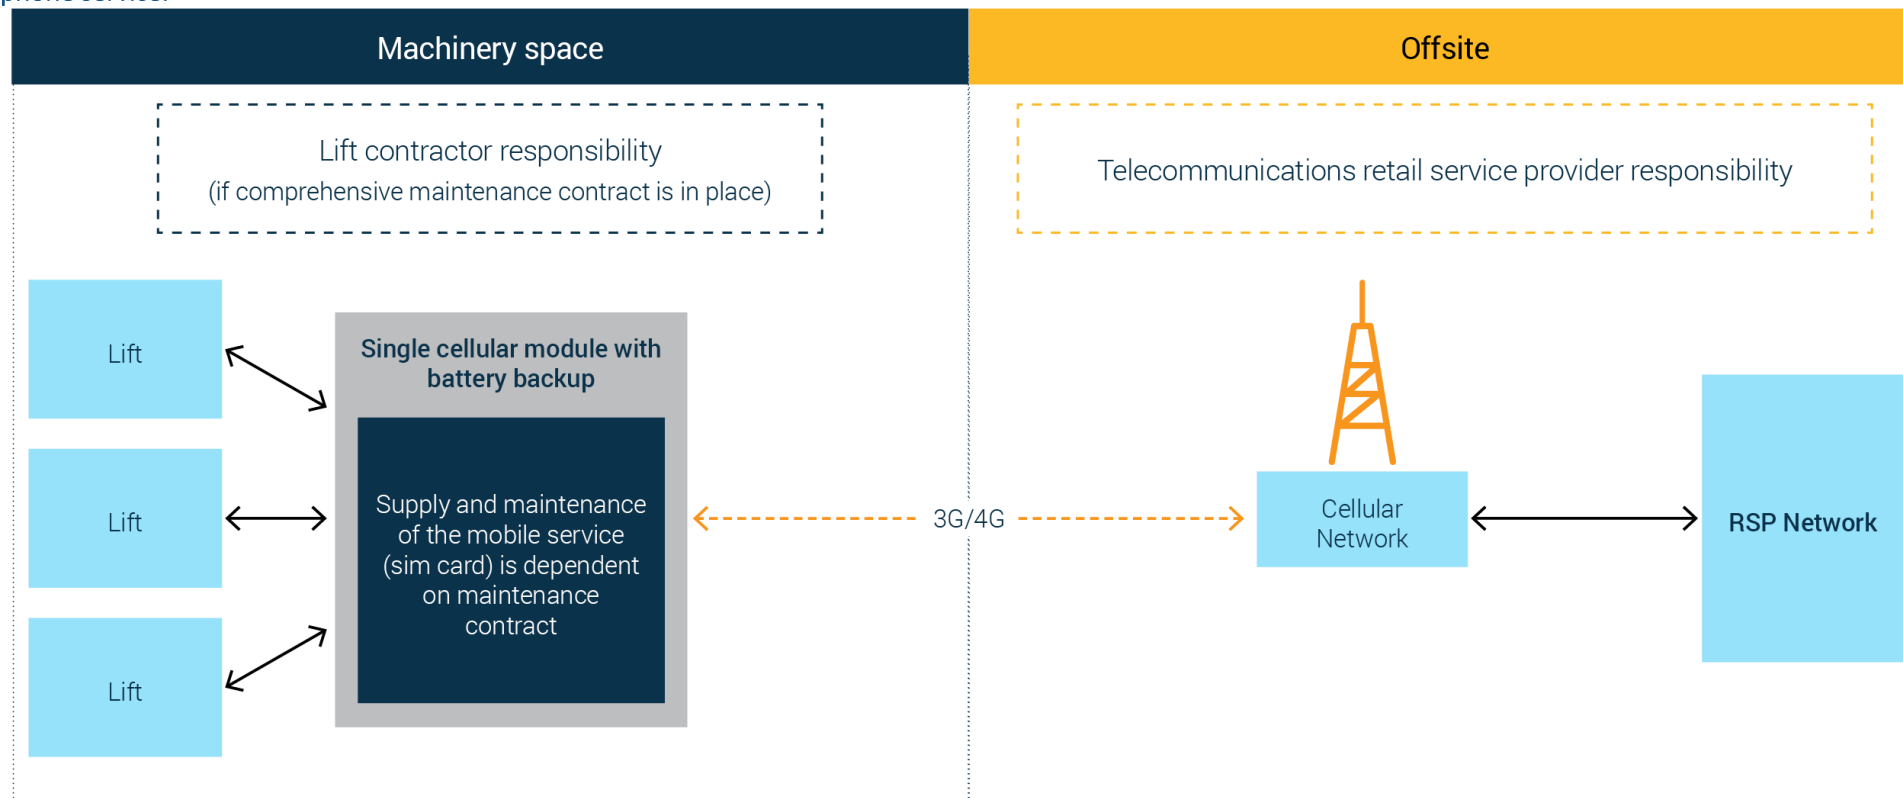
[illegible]

Machinery space

Offsite

Lift contractor responsibility
(if comprehensive maintenance contract is in place)

Telecommunications retail service provider responsibility

Lift

Lift

Lift

Single cellular module with battery backup

Supply and maintenance of the mobile service (sim card) is dependent on maintenance contract

3G/4G

Cellular Network

RSP Network